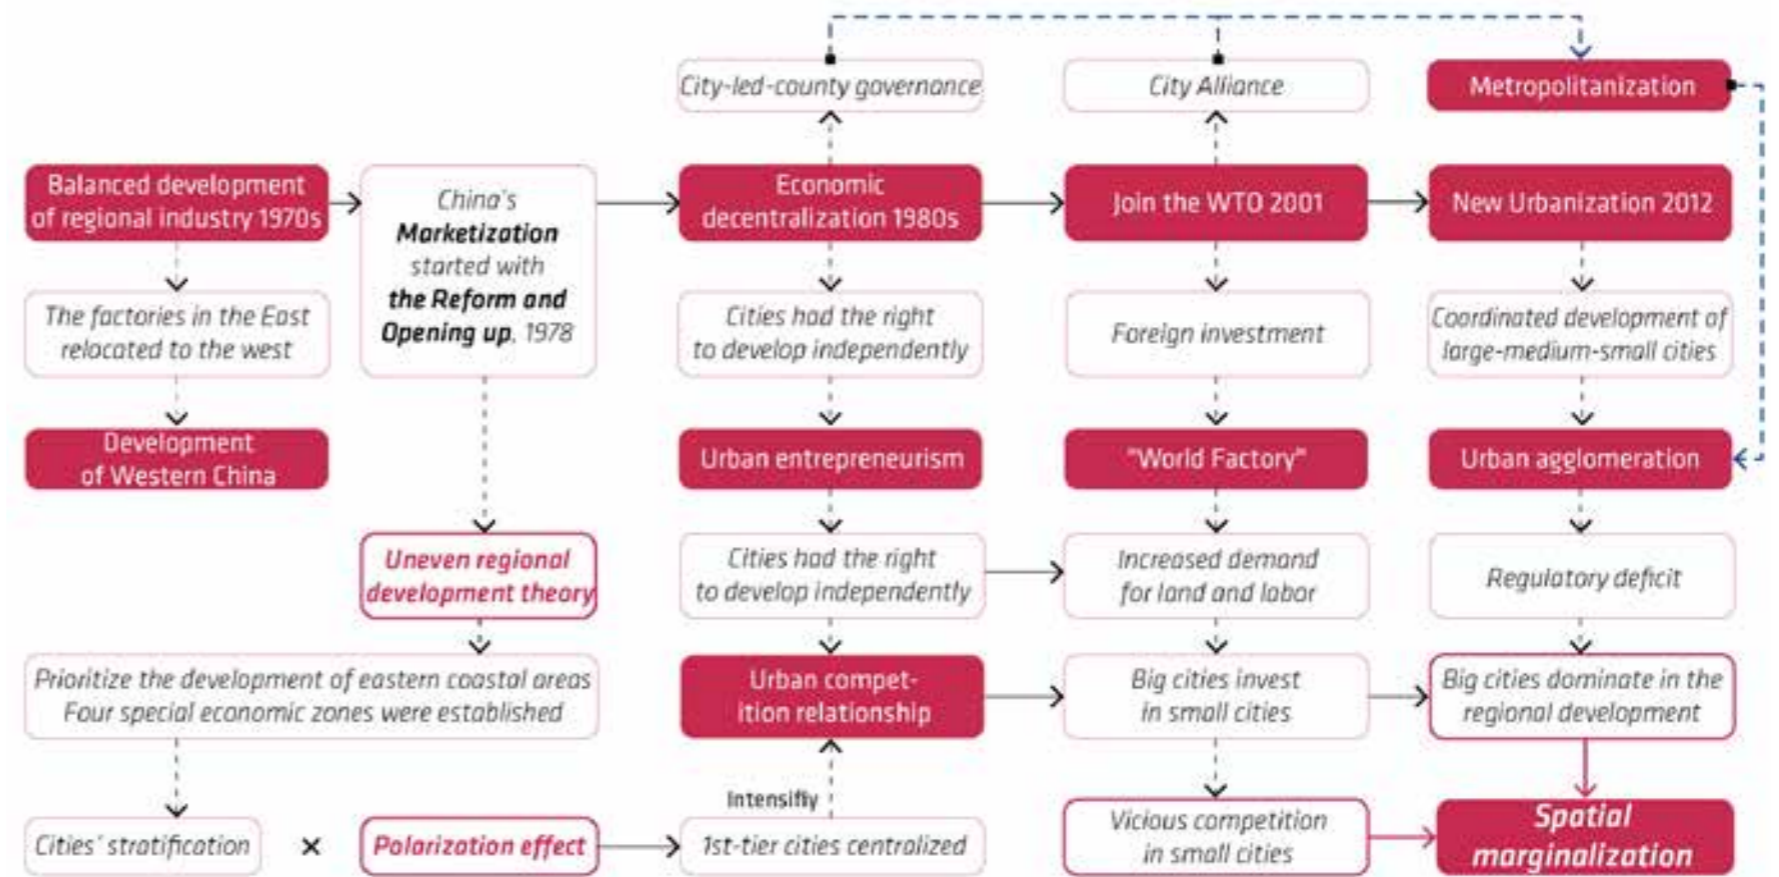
City-led-county governance

City Alliance

Metropolitanization

Balanced development of regional industry 1970s

China's **Marketization** started with **the Reform and Opening up**, 1978

Economic decentralization 1980s

Join the WTO 2001

New Urbanization 2012

The factories in the East relocated to the west

Cities had the right to develop independently

Foreign investment

Coordinated development of large-medium-small cities

Development of Western China

Urban entrepreneurism

"World Factory"

Urban agglomeration

Uneven regional development theory

Cities had the right to develop independently

Increased demand for land and labor

Regulatory deficit

Prioritize the development of eastern coastal areas
Four special economic zones were established

Urban competition relationship

Big cities invest in small cities

Big cities dominate in the regional development

Intensifiy

Cities' stratification

×

Polarization effect

1st-tier cities centralized

Vicious competition in small cities

Spatial marginalization